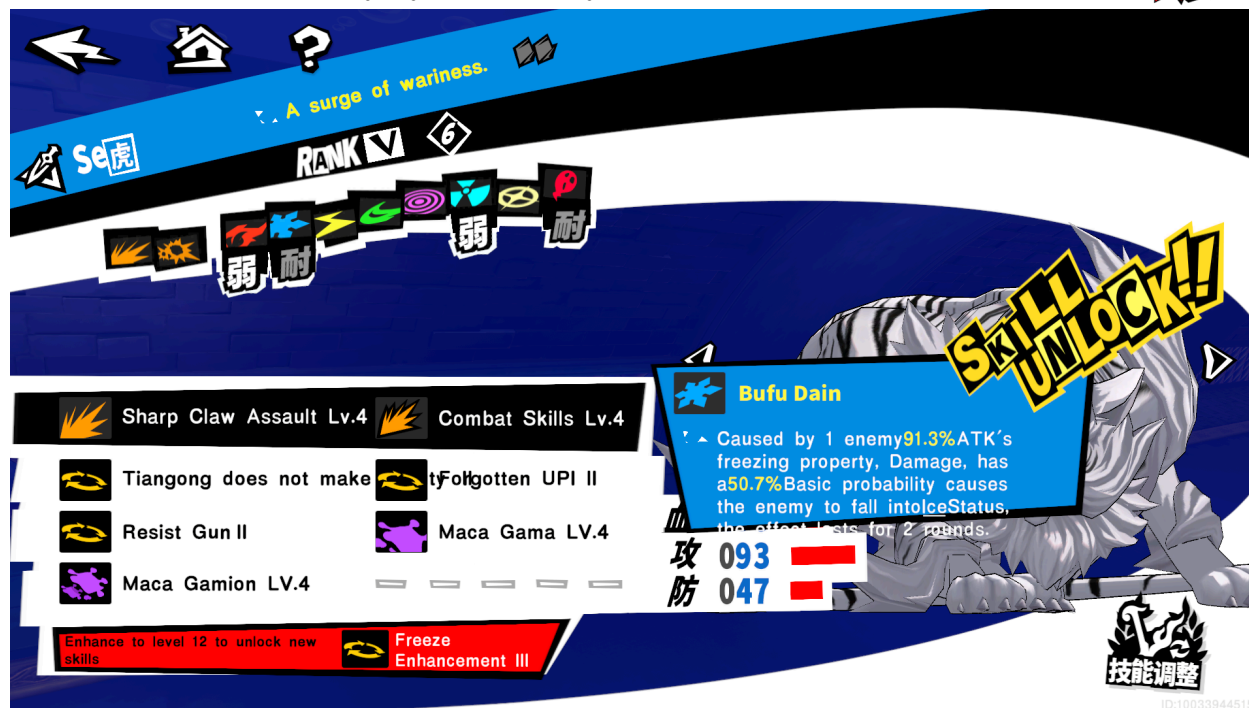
A surge of wariness.

Se虎

RANK V 6

弱 耐 弱 耐

SKILL UNLOCK!!

Sharp Claw Assault Lv.4

Combat Skills Lv.4

Tiangong does not make

Forgotten UPI II

Resist Gun II

Maca Gama LV.4

Maca Gamion LV.4

Enhance to level 12 to unlock new skills

Freeze Enhancement III

Bufu Dain

Caused by 1 enemy91.3%ATK´s freezing property, Damage, has a50.7%Basic probability causes the enemy to fall intoIceStatus, the effect lasts for 2 rounds.

攻 093

防 047

技能调整

ID:100339445